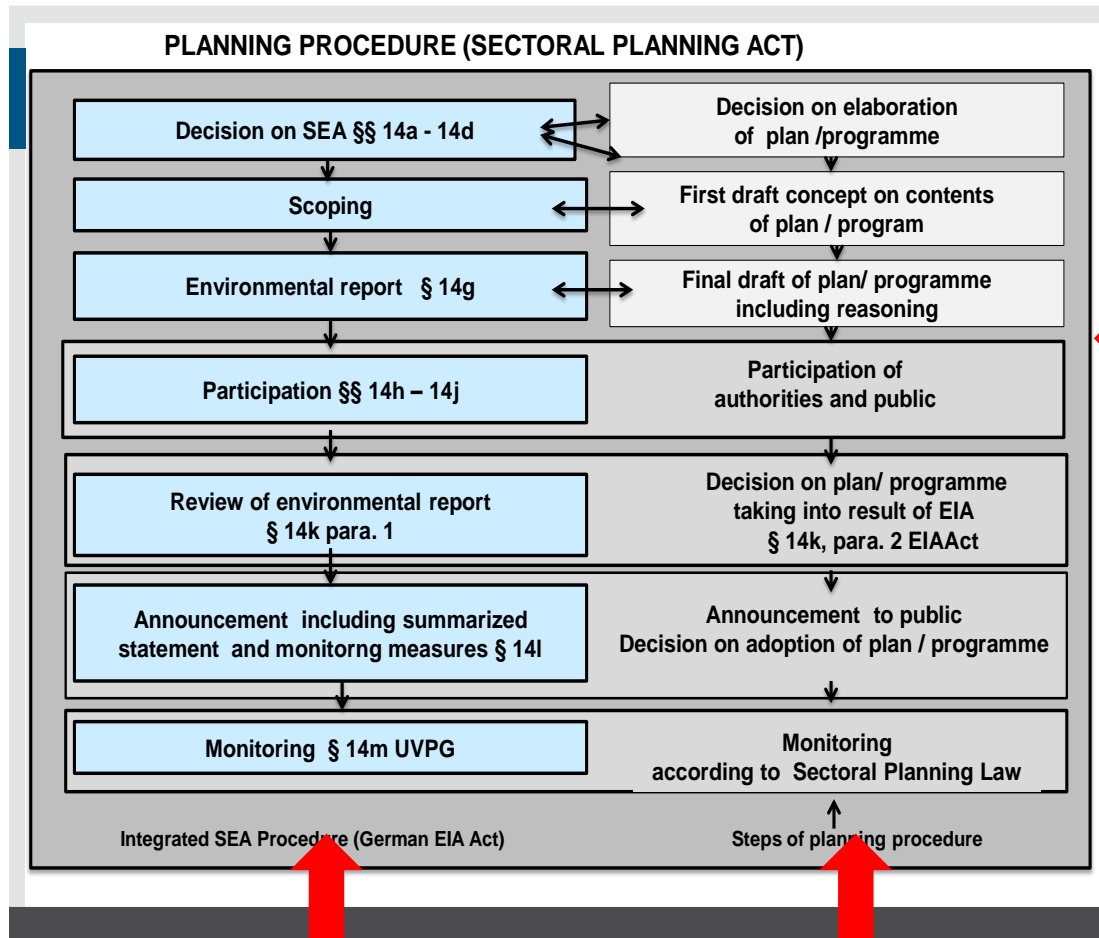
PLANNING PROCEDURE (SECTORAL PLANNING ACT)

Decision on SEA §§ 14a - 14d

Decision on elaboration of plan /programme

Scoping

First draft concept on contents of plan / program

Environmental report § 14g

Final draft of plan/ programme including reasoning

Participation §§ 14h – 14j

Participation of authorities and public

Review of environmental report § 14k para. 1

Decision on plan/ programme taking into result of EIA § 14k, para. 2 EIAAct

Announcement including summarized statement and monitorng measures § 14l

Announcement to public Decision on adoption of plan / programme

Monitoring § 14m UVPG

Monitoring according to Sectoral Planning Law

Integrated SEA Procedure (German EIA Act)

Steps of planning procedure